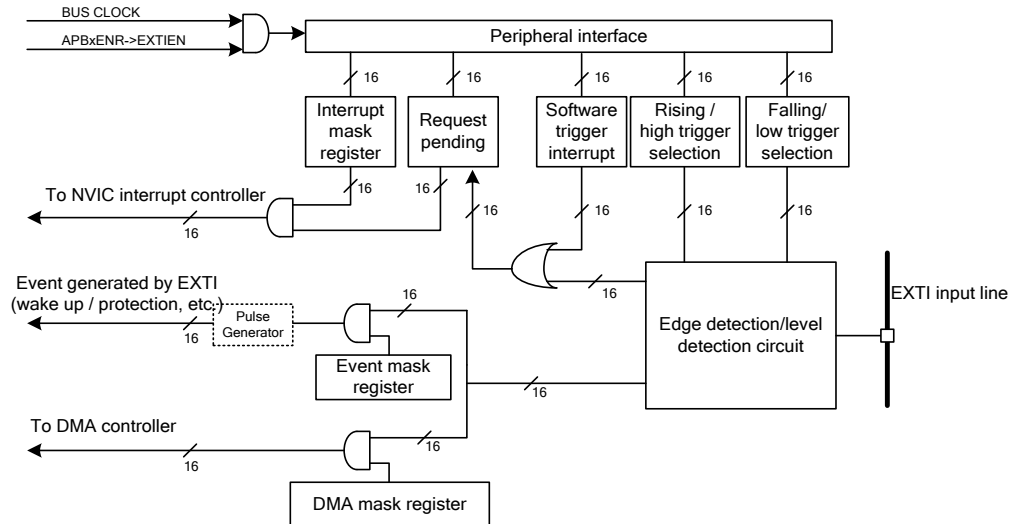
BUS CLOCK
APBxENR->EXTIEN

Peripheral interface

16
16
16
16
16

Interrupt mask register

Request pending

Software trigger interrupt

Rising / high trigger selection

Falling/ low trigger selection

To NVIC interrupt controller
16
16
16
16
16
16

Event generated by EXTI (wake up / protection, etc.)
16
Pulse Generator
16
16

Edge detection/level detection circuit

EXTI input line

Event mask register
16

To DMA controller
16
16

DMA mask register